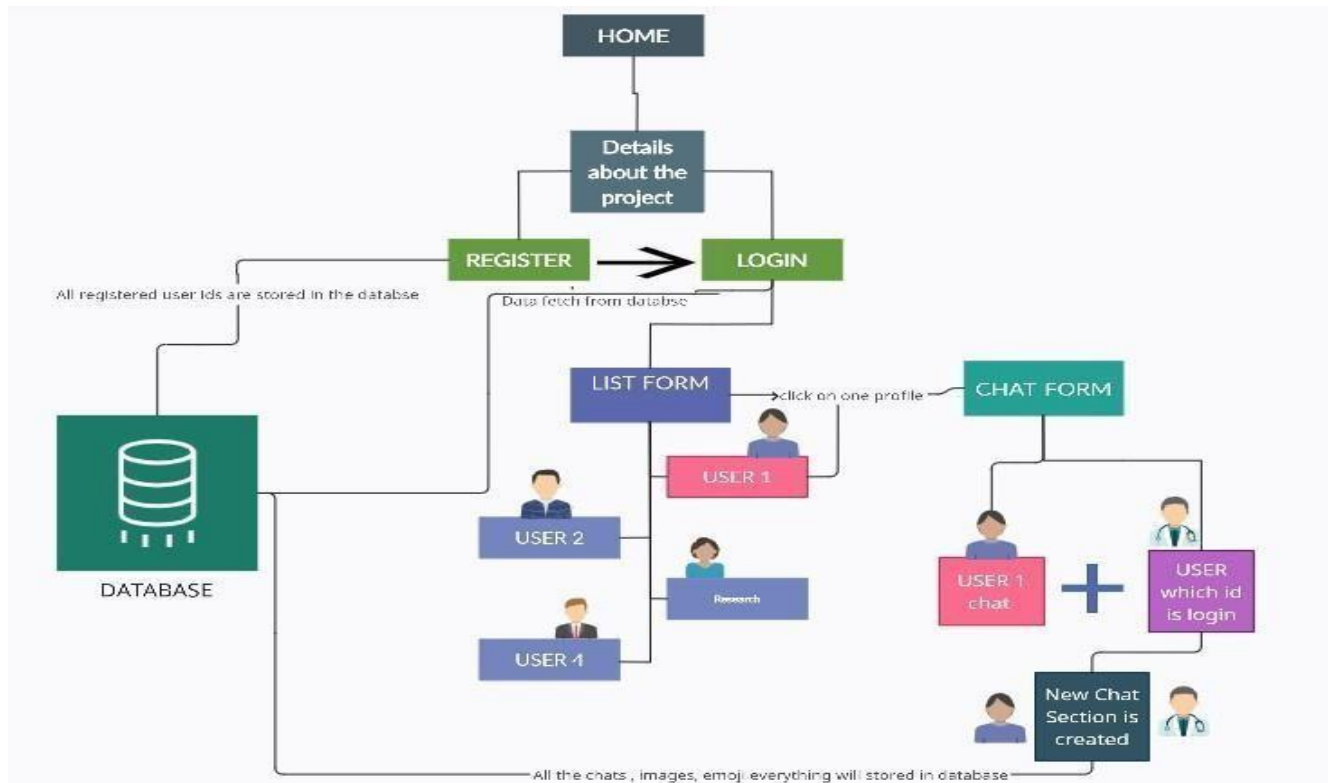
HOME

Details about the project

REGISTER

LOGIN

All registered user Ids are stored in the databse

Data fetch from databse

LIST FORM

click on one profile

CHAT FORM

USER 1

USER 2

Research

USER 4

DATABASE

USER 1 chat

USER which id is login

New Chat Section is created

All the chats , images, emoji everything will stored in database